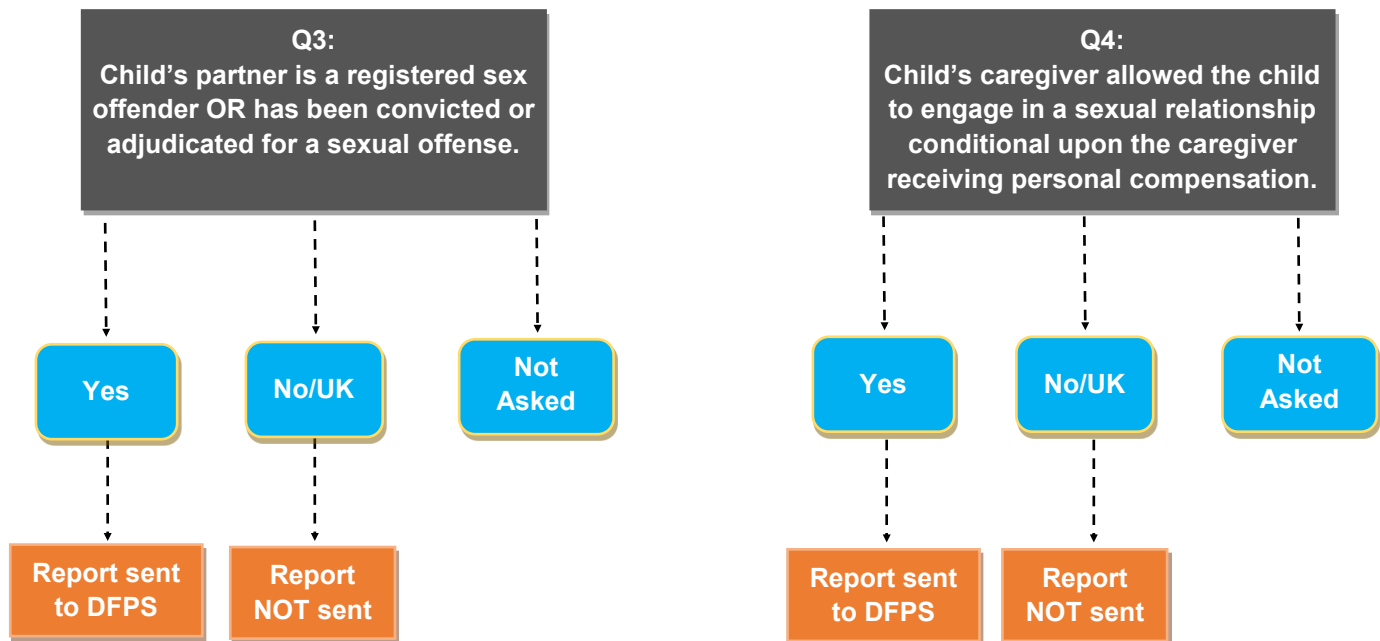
Q3:
Child’s partner is a registered sex offender OR has been convicted or adjudicated for a sexual offense.

Yes

No/UK

Not Asked

Report sent to DFPS

Report NOT sent

Q4:
Child’s caregiver allowed the child to engage in a sexual relationship conditional upon the caregiver receiving personal compensation.

Yes

No/UK

Not Asked

Report sent to DFPS

Report NOT sent